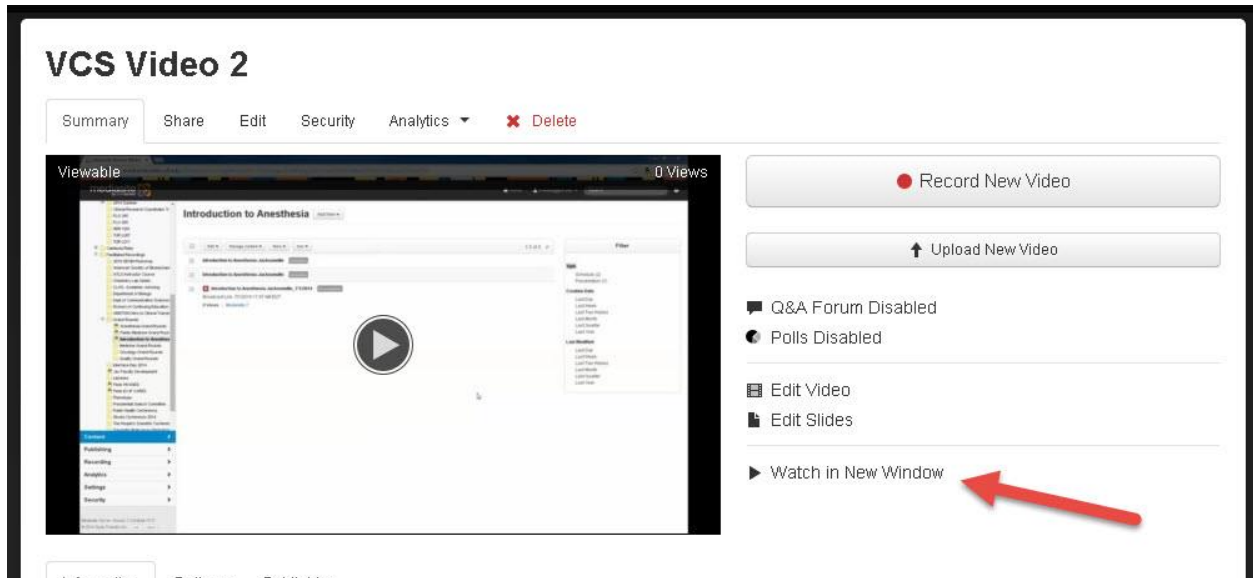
VCS Video 2

Summary Share Edit Security Analytics ▾ ✖ Delete

Viewable 0 Views

Introduction to Anesthesia

Filter

Content
Publishing
Recording
Analytics
Settings
Security

Record New Video

Upload New Video

Q&A Forum Disabled

Polls Disabled

Edit Video

Edit Slides

Watch in New Window